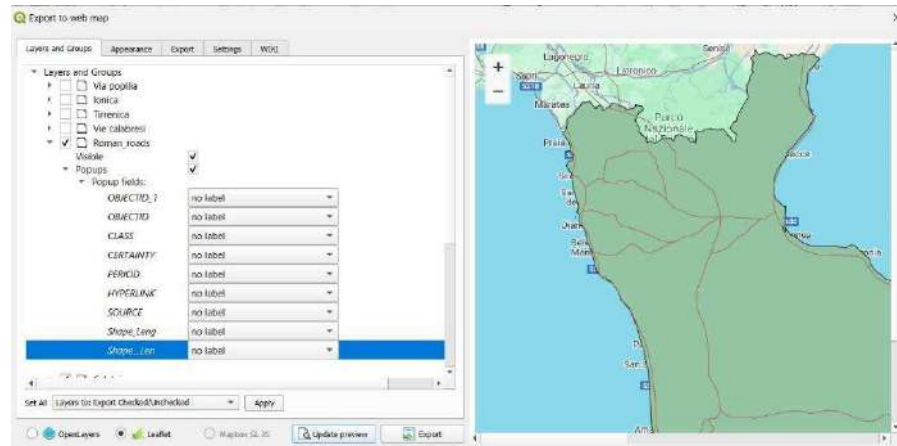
Export to web map

Layers and Groups | Appearance | Export | Settings | WIKI

Layers and Groups
Via popilia
Ionica
Tirrenica
Vie calabresi
Roman_roads
Visible
Popups
Popup fields:

| | |
|---|---|
| OBJECTID_1 | no label |
| OBJECTID | no label |
| CLASS | no label |
| CERTAINTY | no label |
| PERIOD | no label |
| HYPERLINK | no label |
| SOURCE | no label |
| Shape_Leng | no label |
| Shape__Len | no label |

Set All: Layers for Export Checked/Unchecked | Apply

OpenLayers | Leaflet | Mapbox GL JS | Update preview | Export

+
−
Lagonegro
Sapri
Latronico
Lauria
Maratea
Parco Nazionale
Praia
Senise
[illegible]